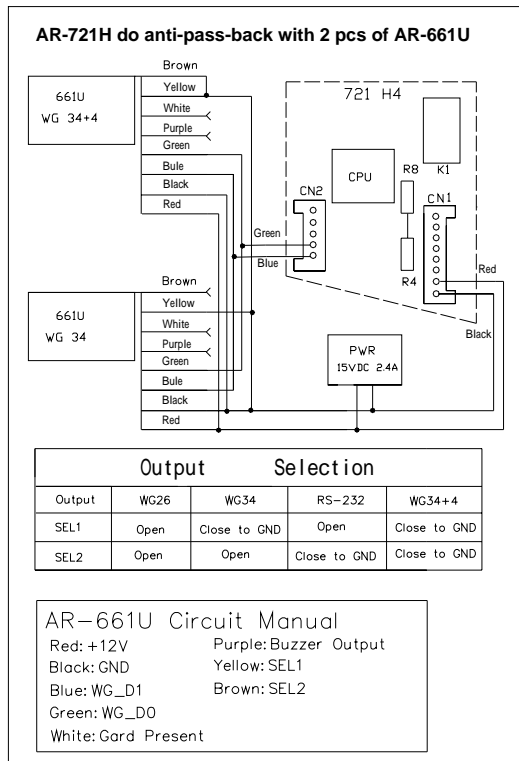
AR-721H do anti-pass-back with 2 pcs of AR-661U

661U
WG 34+4

Brown
Yellow
White
Purple
Green
Bule
Black
Red

721 H4
K1
CPU
R8
CN2
CN1
R4
Green
Blue
Red
Black

661U
WG 34

Brown
Yellow
White
Purple
Green
Bule
Black
Red

PWR
15VDC 2.4A

Output Selection

| Output | WG26 | WG34 | RS-232 | WG34+4 |
|---|---|---|---|---|
| SEL1 | Open | Close to GND | Open | Close to GND |
| SEL2 | Open | Open | Close to GND | Close to GND |

AR-661U Circuit Manual
Red: +12V
Purple: Buzzer Output
Black: GND
Yellow: SEL1
Blue: WG_D1
Brown: SEL2
Green: WG_D0
White: Gard Present